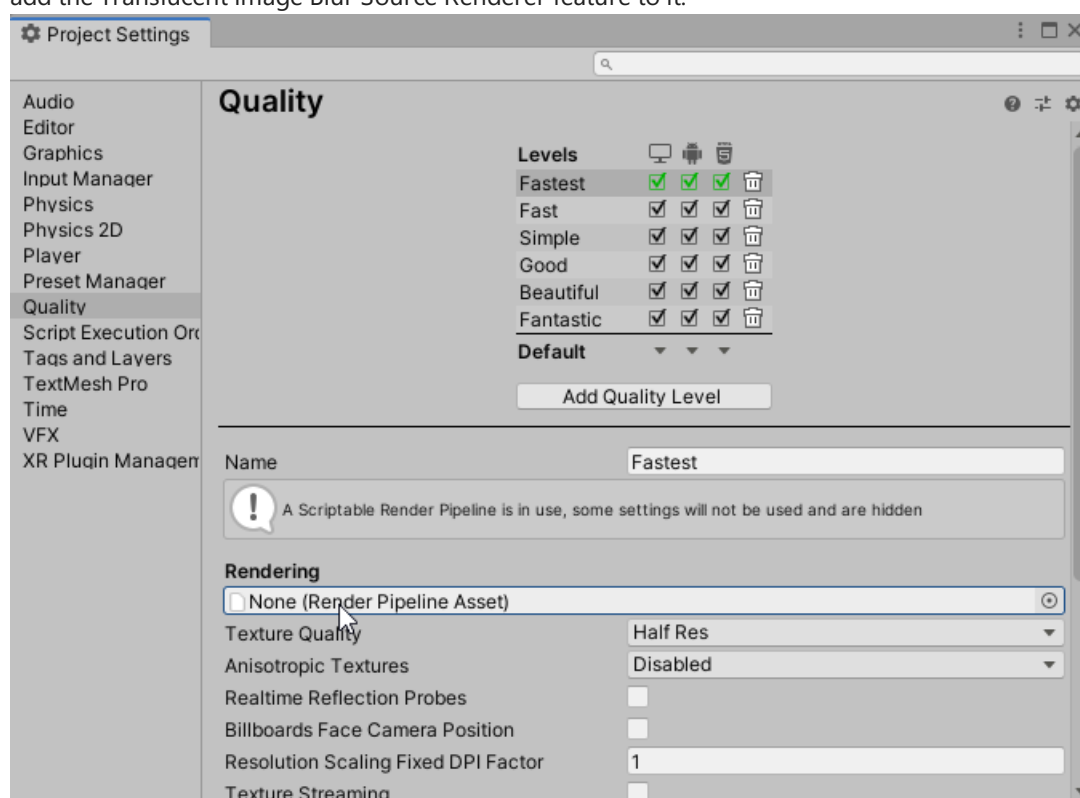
add the Translucent Image Blur Source Renderer feature to it.

Project Settings

Audio
Editor
Graphics
Input Manager
Physics
Physics 2D
Player
Preset Manager
Quality
Script Execution Orc
Tags and Layers
TextMesh Pro
Time
VFX
XR Plugin Managem

Quality

Levels
Fastest
Fast
Simple
Good
Beautiful
Fantastic
Default

Add Quality Level

Name Fastest

A Scriptable Render Pipeline is in use, some settings will not be used and are hidden

Rendering
None (Render Pipeline Asset)
Texture Quality Half Res
Anisotropic Textures Disabled
Realtime Reflection Probes
Billboards Face Camera Position
Resolution Scaling Fixed DPI Factor 1
Texture Streaming